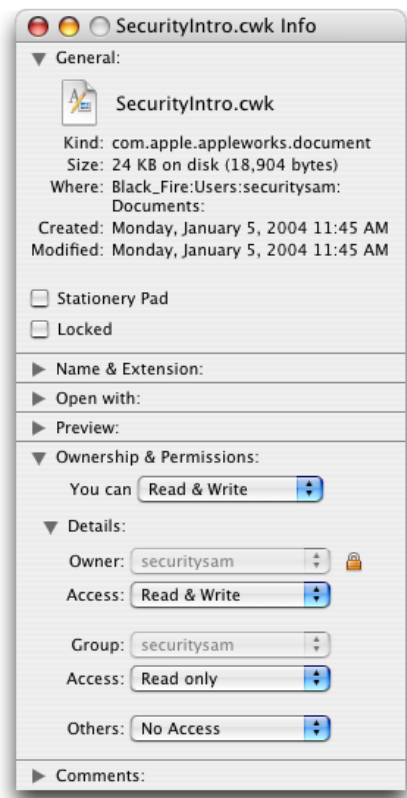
SecurityIntro.cwk Info

General:

SecurityIntro.cwk

Kind: com.apple.appleworks.document
Size: 24 KB on disk (18,904 bytes)
Where: Black_Fire:Users:securitysam:Documents:
Created: Monday, January 5, 2004 11:45 AM
Modified: Monday, January 5, 2004 11:45 AM

Stationery Pad
Locked

Name & Extension:
Open with:
Preview:
Ownership & Permissions:

You can Read & Write

Details:

Owner: securitysam
Access: Read & Write

Group: securitysam
Access: Read only

Others: No Access

Comments: